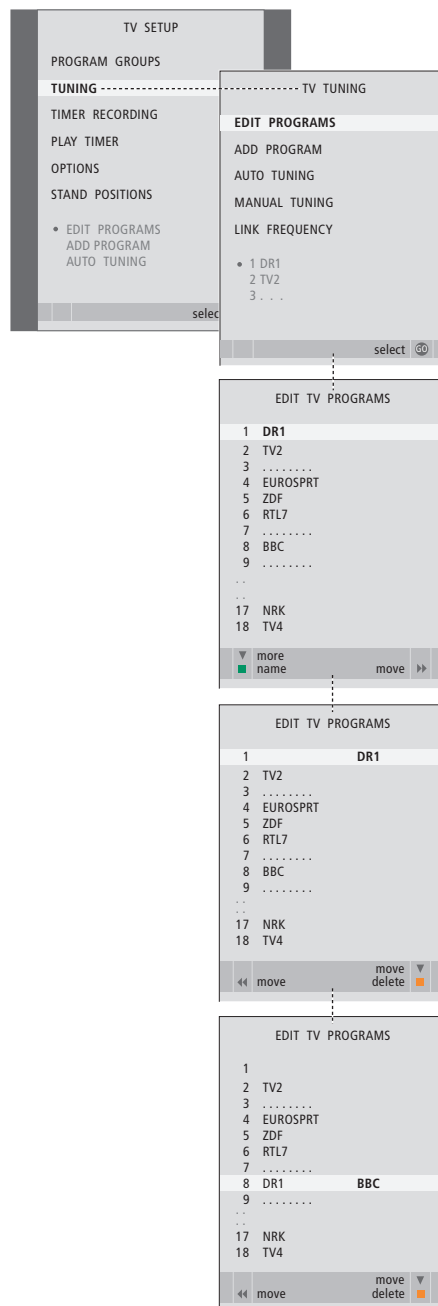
TV SETUP

PROGRAM GROUPS

TUNING

TIMER RECORDING

PLAY TIMER

OPTIONS

STAND POSITIONS

• EDIT PROGRAMS
ADD PROGRAM
AUTO TUNING

selec

TV TUNING

EDIT PROGRAMS

ADD PROGRAM

AUTO TUNING

MANUAL TUNING

LINK FREQUENCY

• 1 DR1
2 TV2
3 . . .

select GO

EDIT TV PROGRAMS

1 DR1
2 TV2
3 . . . . . . . .
4 EUROSPRT
5 ZDF
6 RTL7
7 . . . . . . . .
8 BBC
9 . . . . . . . .
. .
. .
17 NRK
18 TV4

more
name
move

EDIT TV PROGRAMS

1 DR1
2 TV2
3 . . . . . . . .
4 EUROSPRT
5 ZDF
6 RTL7
7 . . . . . . . .
8 BBC
9 . . . . . . . .
. .
. .
17 NRK
18 TV4

move
move
delete

EDIT TV PROGRAMS

1
2 TV2
3 . . . . . . . .
4 EUROSPRT
5 ZDF
6 RTL7
7 . . . . . . . .
8 DR1 BBC
9 . . . . . . . .
. .
. .
17 NRK
18 TV4

move
move
delete